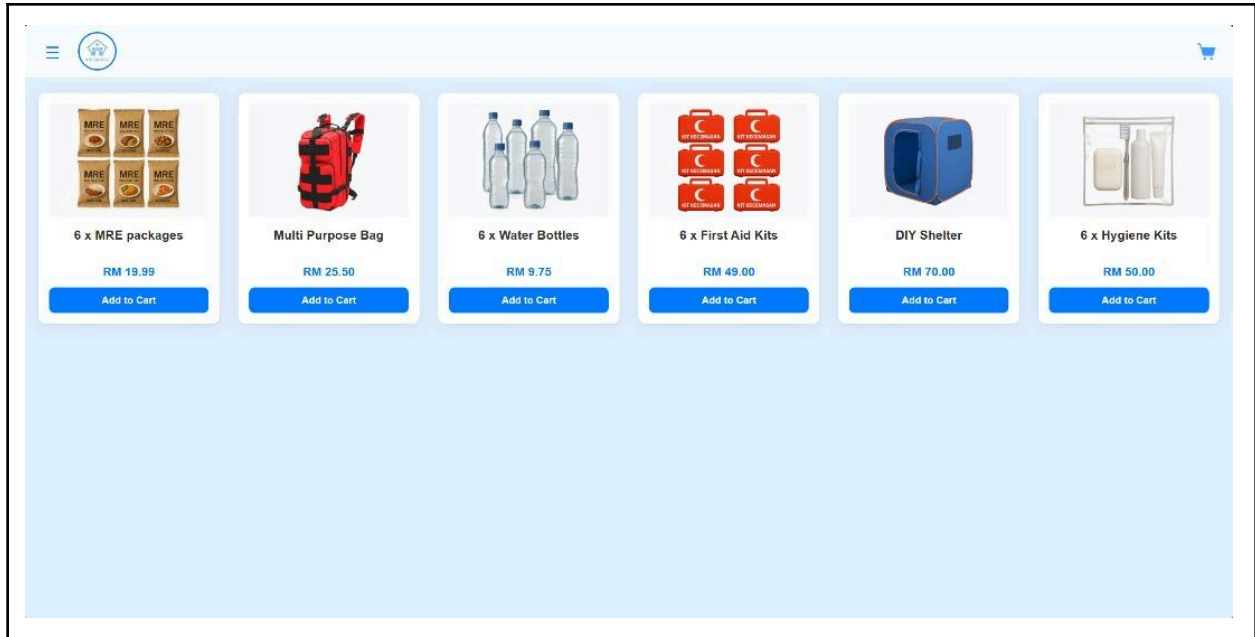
MRE MRE MRE
MRE MRE MRE

6 x MRE packages
RM 19.99
Add to Cart

Multi Purpose Bag
RM 25.50
Add to Cart

6 x Water Bottles
RM 9.75
Add to Cart

KIT KECEMASAN KIT KECEMASAN
KIT KECEMASAN KIT KECEMASAN
KIT KECEMASAN KIT KECEMASAN

6 x First Aid Kits
RM 49.00
Add to Cart

DIY Shelter
RM 70.00
Add to Cart

6 x Hygiene Kits
RM 50.00
Add to Cart